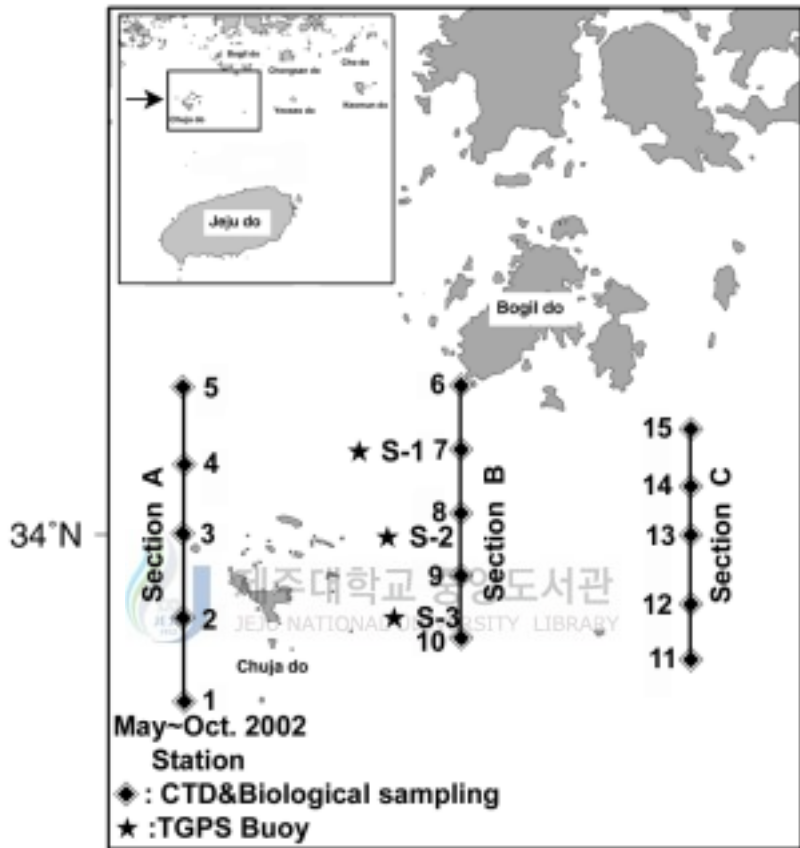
Bogil do
Chungsan do
Cha do
Chuja do
Yeoseo do
Soanum do
Jeju do

Bogil do

5
4
3
2
1
Section A

6
7
8
9
10
Section B

★ S-1
★ S-2
★ S-3

15
14
13
12
11
Section C

34°N

Chuja do

제주대학교 중앙도서관
JEJU NATIONAL UNIVERSITY LIBRARY

May~Oct. 2002
Station
◆ : CTD&Biological sampling
★ :TGPS Buoy